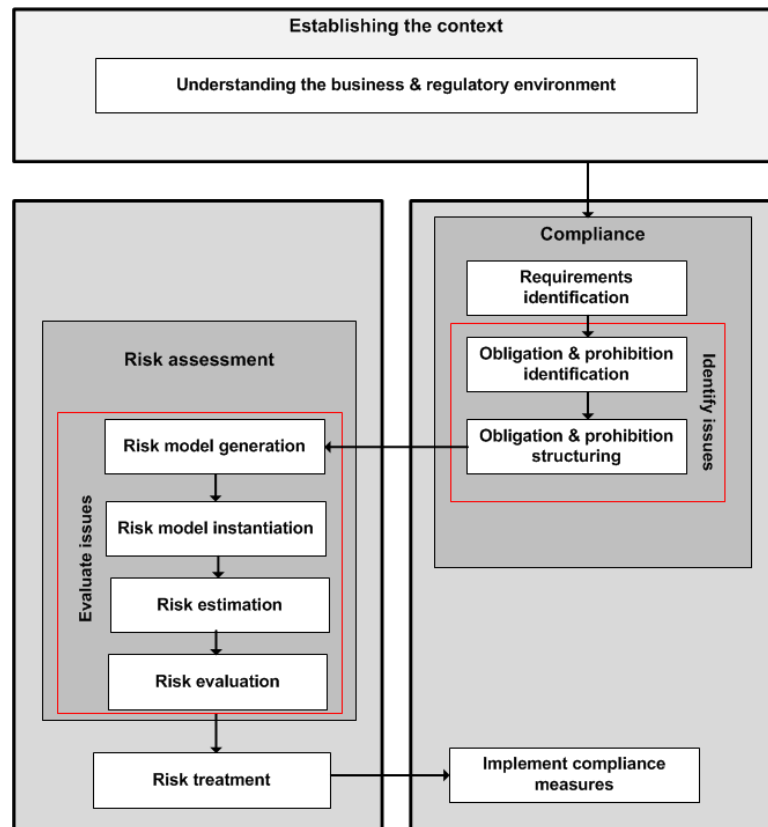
Establishing the context

Understanding the business & regulatory environment

Compliance

Requirements identification

Obligation & prohibition identification

Obligation & prohibition structuring

Identify issues

Risk assessment

Risk model generation

Risk model instantiation

Risk estimation

Risk evaluation

Evaluate issues

Risk treatment

Implement compliance measures